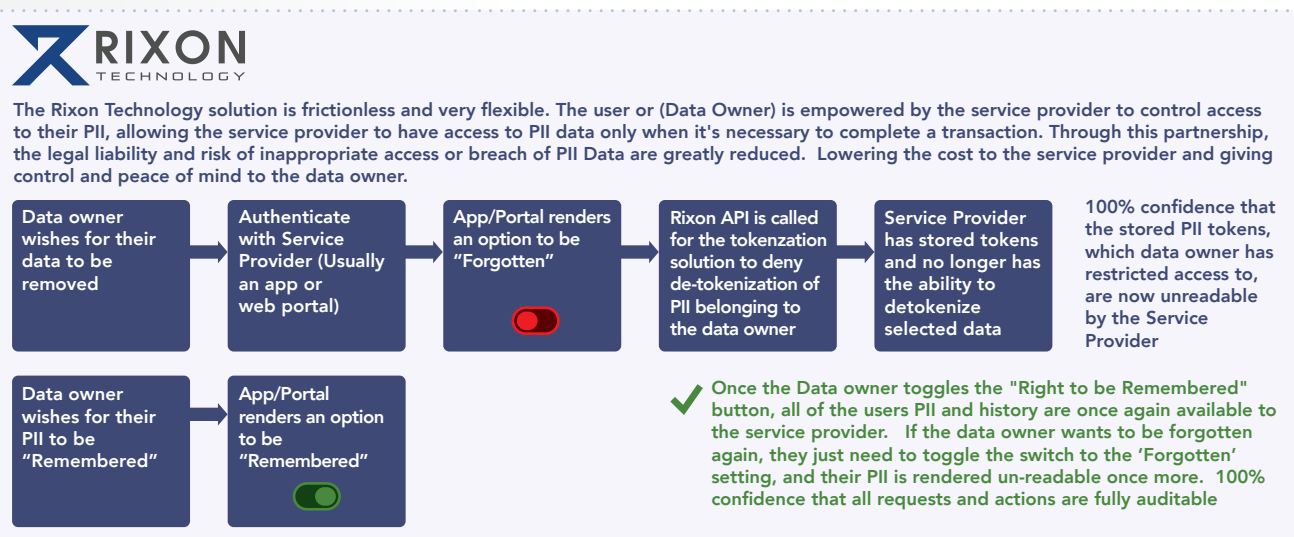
RIXON
TECHNOLOGY

The Rixon Technology solution is frictionless and very flexible. The user or (Data Owner) is empowered by the service provider to control access to their PII, allowing the service provider to have access to PII data only when it's necessary to complete a transaction. Through this partnership, the legal liability and risk of inappropriate access or breach of PII Data are greatly reduced. Lowering the cost to the service provider and giving control and peace of mind to the data owner.

Data owner wishes for their data to be removed

Authenticate with Service Provider (Usually an app or web portal)

App/Portal renders an option to be "Forgotten"

Rixon API is called for the tokenzation solution to deny de-tokenization of PII belonging to the data owner

Service Provider has stored tokens and no longer has the ability to detokenize selected data

100% confidence that the stored PII tokens, which data owner has restricted access to, are now unreadable by the Service Provider

Data owner wishes for their PII to be "Remembered"

App/Portal renders an option to be "Remembered"

Once the Data owner toggles the "Right to be Remembered" button, all of the users PII and history are once again available to the service provider. If the data owner wants to be forgotten again, they just need to toggle the switch to the 'Forgotten' setting, and their PII is rendered un-readable once more. 100% confidence that all requests and actions are fully auditable